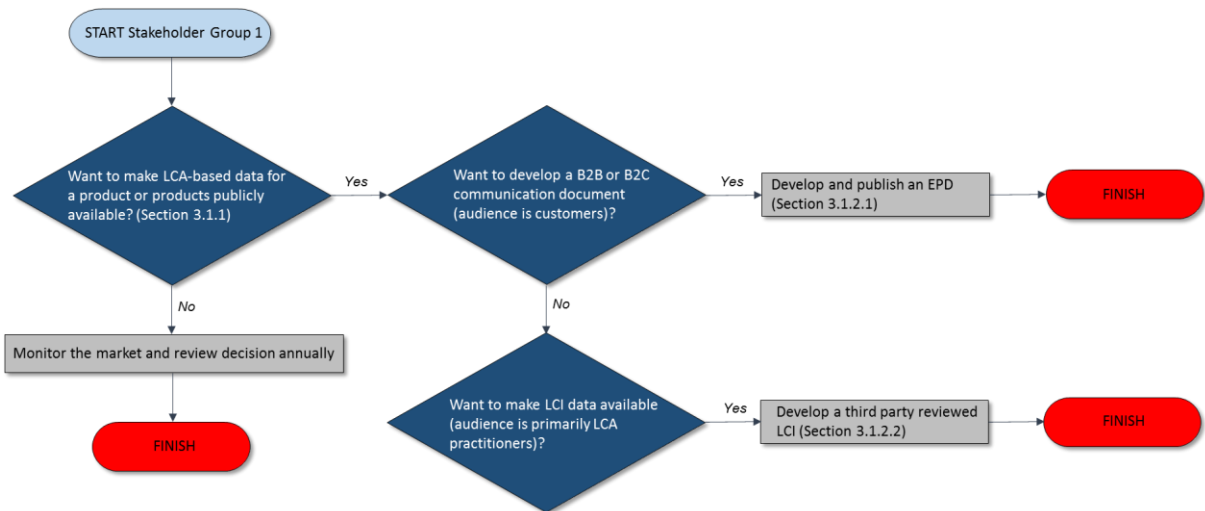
START Stakeholder Group 1

Want to make LCA-based data for a product or products publicly available? (Section 3.1.1)

Yes

Want to develop a B2B or B2C communication document (audience is customers)?

Yes

Develop and publish an EPD (Section 3.1.2.1)

FINISH

No

Monitor the market and review decision annually

FINISH

No

Want to make LCI data available (audience is primarily LCA practitioners)?

Yes

Develop a third party reviewed LCI (Section 3.1.2.2)

FINISH